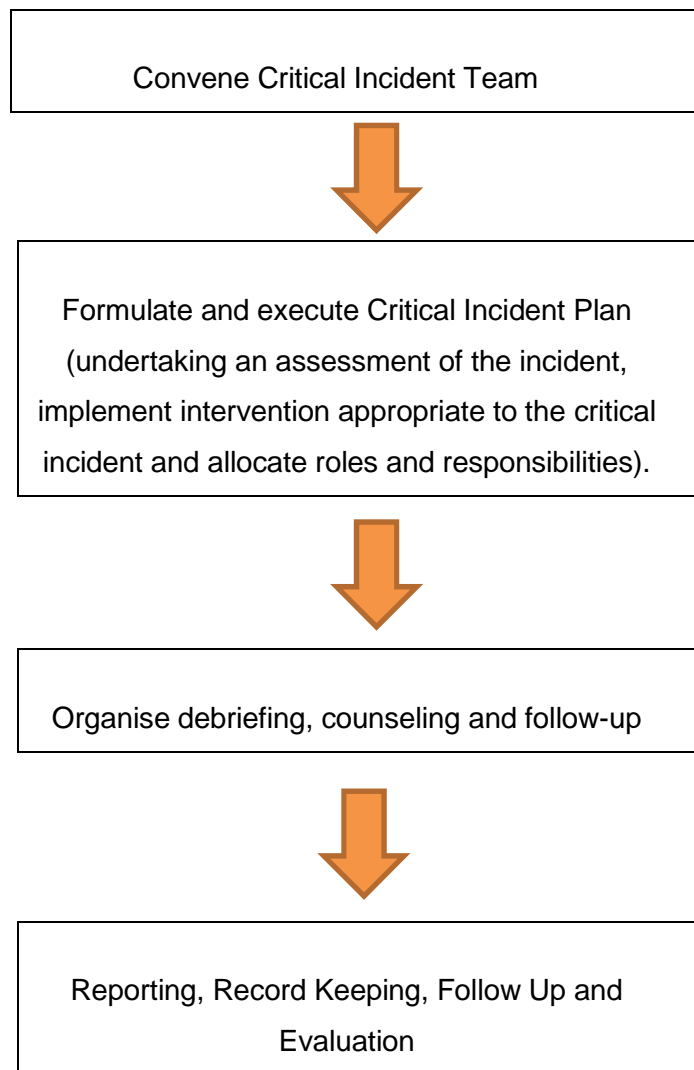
Convene Critical Incident Team

Formulate and execute Critical Incident Plan (undertaking an assessment of the incident, implement intervention appropriate to the critical incident and allocate roles and responsibilities).

Organise debriefing, counseling and follow-up

Reporting, Record Keeping, Follow Up and Evaluation